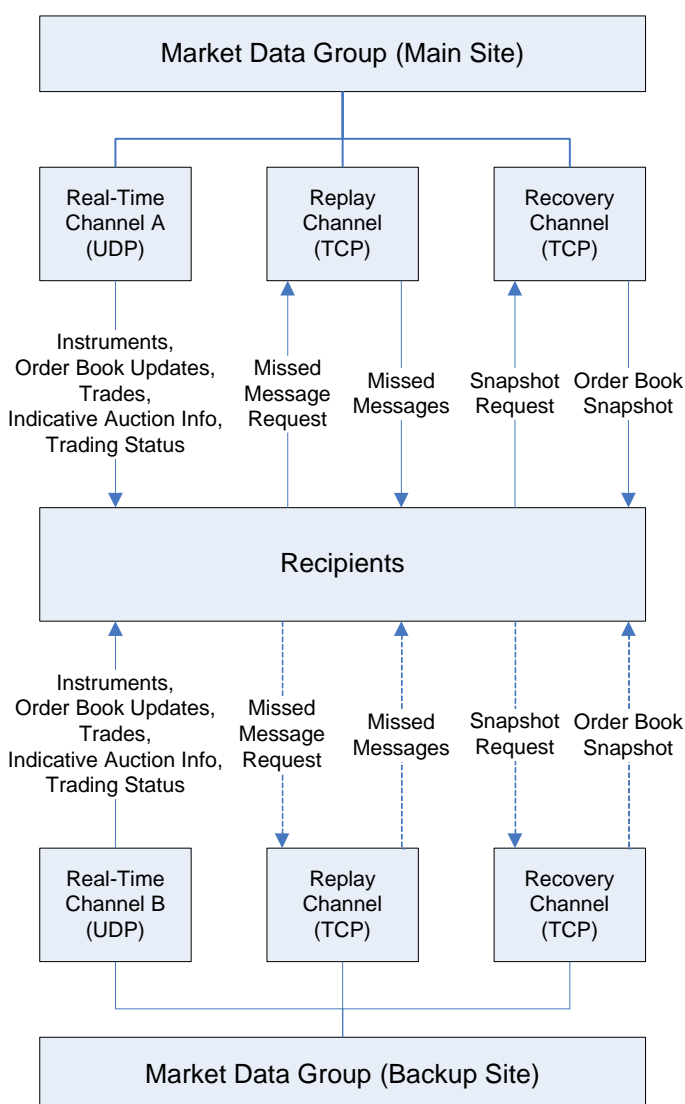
Market Data Group (Main Site)

Real-Time Channel A (UDP)

Replay Channel (TCP)

Recovery Channel (TCP)

Instruments, Order Book Updates, Trades, Indicative Auction Info, Trading Status

Missed Message Request

Missed Messages

Snapshot Request

Order Book Snapshot

Recipients

Instruments, Order Book Updates, Trades, Indicative Auction Info, Trading Status

Missed Message Request

Missed Messages

Snapshot Request

Order Book Snapshot

Real-Time Channel B (UDP)

Replay Channel (TCP)

Recovery Channel (TCP)

Market Data Group (Backup Site)